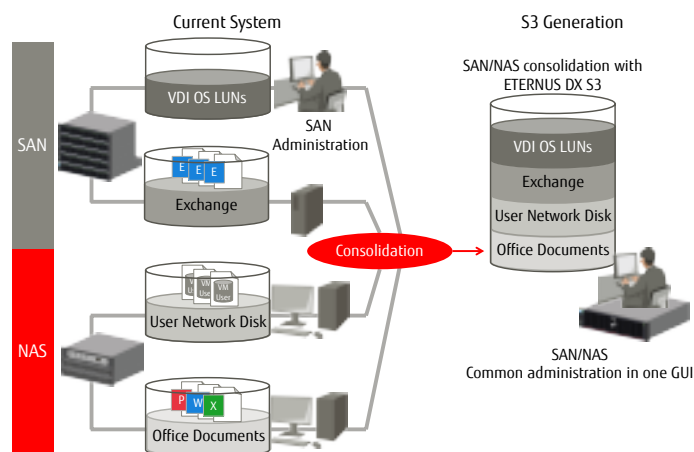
Current System

S3 Generation

SAN

NAS

VDI OS LUNs

SAN Administration

E E E

Exchange

VM User VM User

User Network Disk

P W X

Office Documents

Consolidation

SAN/NAS consolidation with ETERNUS DX S3

VDI OS LUNs

Exchange

User Network Disk

Office Documents

SAN/NAS
Common administration in one GUI